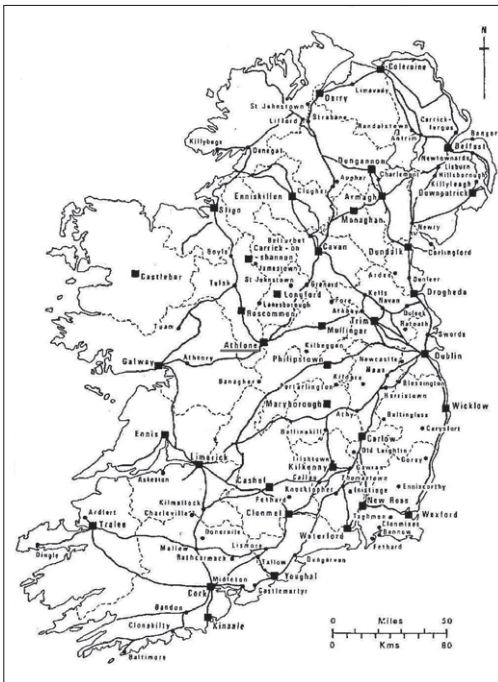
N

Coleraine
Limavady
St Johnstown
Derry
Strabane
Randalstown
Carrickfergus
Lifford
Antrim
Bangor
Belfast
Killybegs
Donegal
Newtownards
Lisburn
Hillsborough
Killyleagh
Downpatrick
Dungannon
Augher
Charlemont
Armagh
Enniskillen
Clogher
Monaghan
Newry
Sligo
Dundalk
Carlingford
Belturbet
Cavan
Boyle
Carrick-on-shannon
Castlebar
Jamestown
Ardee
Tulsk
St Johnstown
Granard
Longford
Kells
Navan
Drogheda
Lanesborough
Fore
Roscommon
Athboy
Duleek
Trim
Ratoath
Swords
Tuam
Mullingar
Athlone
Galway
Athenry
Kilbeggan
Dublin
Philipstown
Newcastle
Banagher
Naas
Portarlington
Kildare
Blessington
Harristown
Maryborough
Athy
Baltinglass
Wicklow
Ballinakill
Carysfort
Carlow
Ennis
Old Leighlin
Thomastown
Gorey
Gowran
Limerick
Kilkenny
Askeaton
Cashel
Callan
Enniscorthy
Kilmallock
Knocktopher
Inistioge
New Ross
Fethard
Charleville
Taghmon
Wexford
Ardfert
Tralee
Clonmel
Clonmines
Doneraile
Bannow
Lismore
Waterford
Fethard
Dingle
Mallow
Rathcormack
Tallow
Dungarvan
Midleton
Youghal
Cork
Castlemartyr
Bandon
Clonakilty
Kinsale
Baltimore
0 Miles 50
0 Kms 80